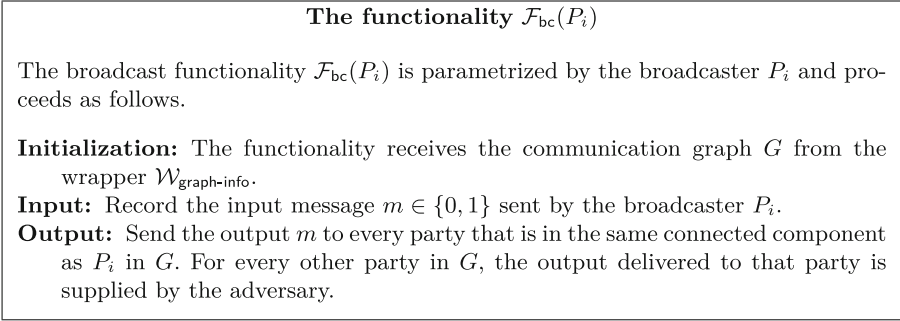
**The functionality $\mathcal{F}_{\mathsf{bc}}(P_i)$**

The broadcast functionality $\mathcal{F}_{\mathsf{bc}}(P_i)$ is parametrized by the broadcaster $P_i$ and proceeds as follows.

**Initialization:** The functionality receives the communication graph $G$ from the wrapper $\mathcal{W}_{\mathsf{graph\text{-}info}}$.
**Input:** Record the input message $m \in \{0, 1\}$ sent by the broadcaster $P_i$.
**Output:** Send the output $m$ to every party that is in the same connected component as $P_i$ in $G$. For every other party in $G$, the output delivered to that party is supplied by the adversary.